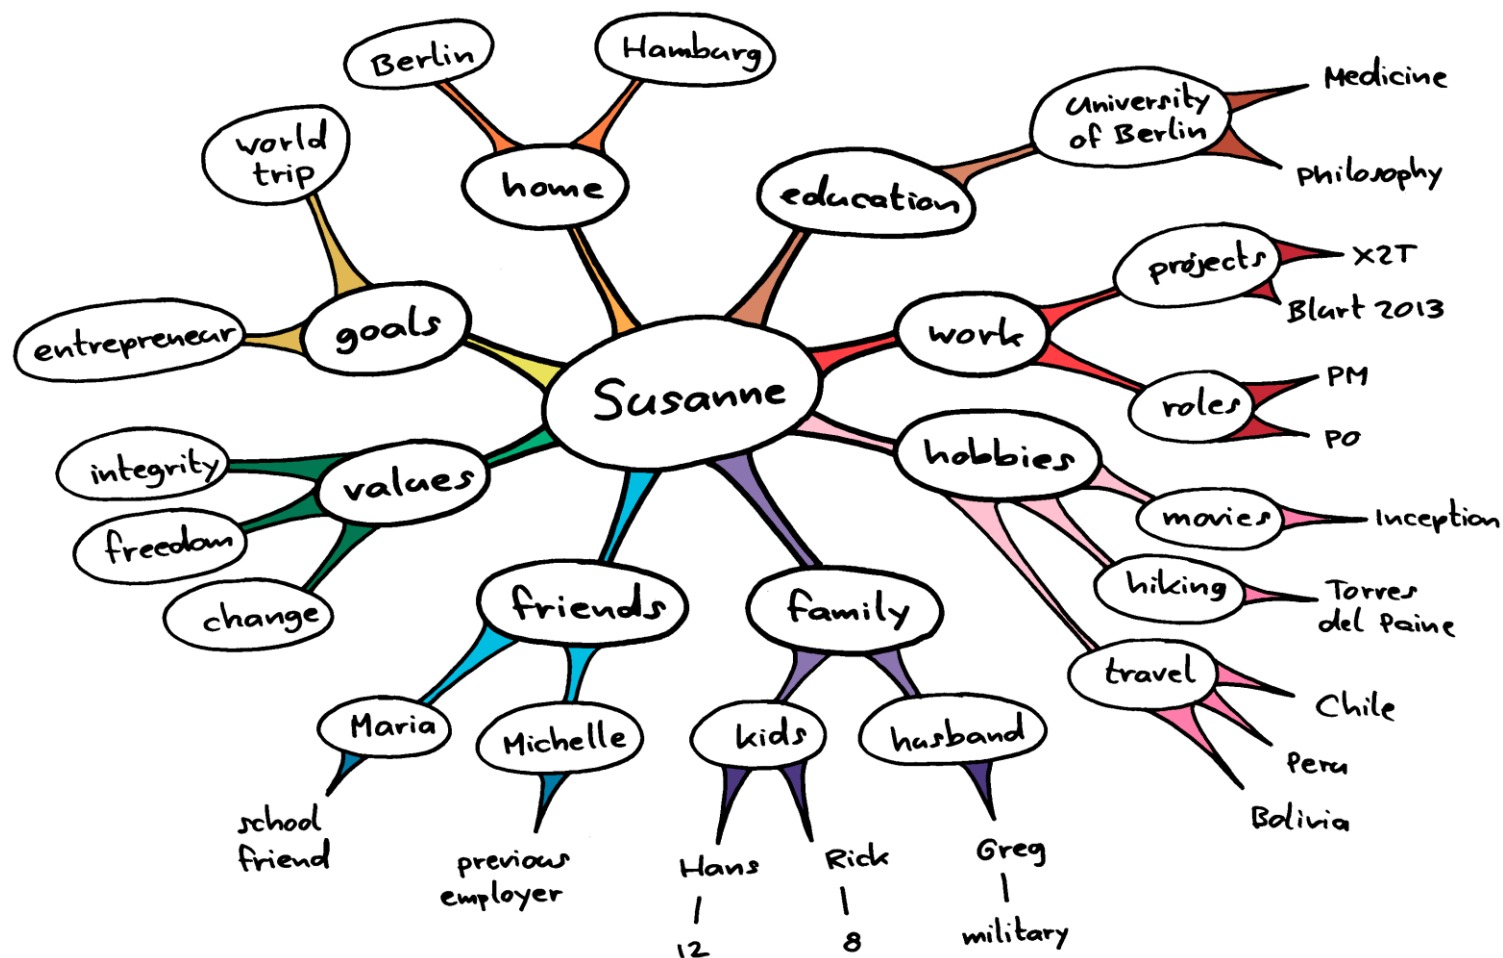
Susanne

home
Berlin
Hamburg

education
University of Berlin
Medicine
Philosophy

work
projects
X2T
Blart 2013
roles
PM
PO

hobbies
movies
Inception
hiking
Torres del Paine
travel
Chile
Peru
Bolivia

family
kids
Hans
12
Rick
8
husband
Greg
military

friends
Maria
school friend
Michelle
previous employer

values
integrity
freedom
change

goals
world trip
entrepreneur